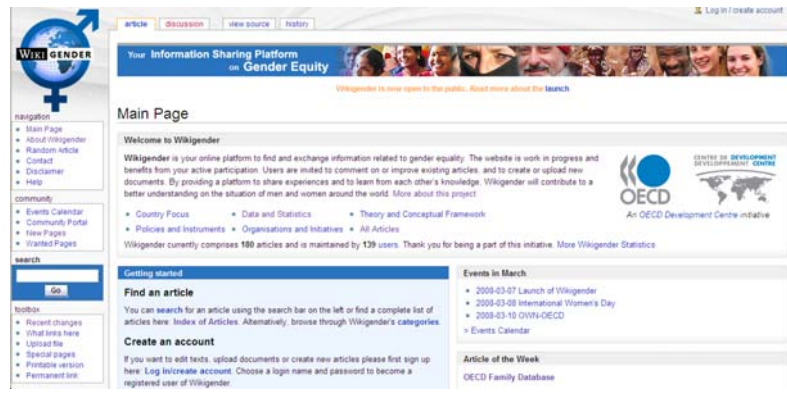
WIKI GENDER

article | discussion | view source | history

Log in / create account

Your Information Sharing Platform on Gender Equity

Wikigender is now open to the public. Read more about the launch

Main Page

navigation
• Main Page
• About Wikigender
• Random Article
• Contact
• Disclaimer
• Help

community
• Events Calendar
• Community Portal
• New Pages
• Wanted Pages

search
Go

toolbox
• Recent changes
• What links here
• Upload file
• Special pages
• Printable version
• Permanent link

Welcome to Wikigender

Wikigender is your online platform to find and exchange information related to gender equality. The website is work in progress and benefits from your active participation. Users are invited to comment on or improve existing articles, and to create or upload new documents. By providing a platform to share experiences and to learn from each other's knowledge, Wikigender will contribute to a better understanding on the situation of men and women around the world. More about this project.

OECD
CENTRE DE DEVELOPPEMENT
DEVELOPMENT CENTRE
An OECD Development Centre initiative

• Country Focus • Data and Statistics • Theory and Conceptual Framework
• Policies and Instruments • Organisations and Initiatives • All Articles

Wikigender currently comprises 180 articles and is maintained by 139 users. Thank you for being a part of this initiative. More Wikigender Statistics

Getting started

Find an article

You can search for an article using the search bar on the left or find a complete list of articles here: Index of Articles. Alternatively, browse through Wikigender's categories.

Create an account

If you want to edit texts, upload documents or create new articles please first sign up here: Log in/create account. Choose a login name and password to become a registered user of Wikigender.

Events in March
• 2008-03-07 Launch of Wikigender
• 2008-03-08 International Women's Day
• 2008-03-10 OWN-OECD
> Events Calendar

Article of the Week
OECD Family Database